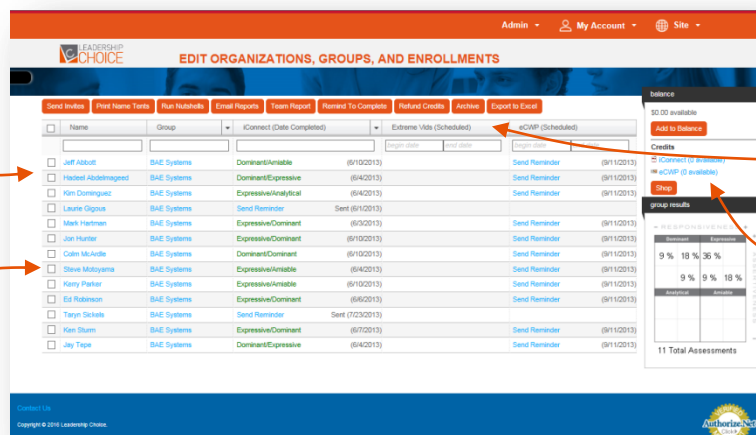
Admin ▾ My Account ▾ Site ▾

LEADERSHIP CHOICE

EDIT ORGANIZATIONS, GROUPS, AND ENROLLMENTS

Send Invites | Print Name Tents | Run Nutshells | Email Reports | Team Report | Remind To Complete | Refund Credits | Archive | Export to Excel

| | Name | Group | iConnect (Date Completed) | Extreme Vids (Scheduled) | eCWP (Scheduled) |
|---|---|---|---|---|---|
| | | | | begin date / end date | begin date |
| | Jeff Abbott | BAE Systems | Dominant/Amiable (6/10/2013) | | Send Reminder (9/11/2013) |
| | Hadeel Abdelmageed | BAE Systems | Dominant/Expressive (6/4/2013) | | Send Reminder (9/11/2013) |
| | Kim Dominguez | BAE Systems | Expressive/Analytical (6/4/2013) | | Send Reminder (9/11/2013) |
| | Laurie Gigous | BAE Systems | Send Reminder Sent (6/1/2013) | | |
| | Mark Hartmen | BAE Systems | Expressive/Dominant (6/3/2013) | | Send Reminder (9/11/2013) |
| | Jon Hunter | BAE Systems | Expressive/Dominant (6/10/2013) | | Send Reminder (9/11/2013) |
| | Colm McArdle | BAE Systems | Dominant/Dominant (6/10/2013) | | Send Reminder (9/11/2013) |
| | Steve Motoyama | BAE Systems | Expressive/Amiable (6/4/2013) | | Send Reminder (9/11/2013) |
| | Kerry Parker | BAE Systems | Expressive/Amiable (6/10/2013) | | Send Reminder (9/11/2013) |
| | Ed Robinson | BAE Systems | Expressive/Dominant (6/6/2013) | | Send Reminder (9/11/2013) |
| | Taryn Sickels | BAE Systems | Send Reminder Sent (7/23/2013) | | |
| | Kim Sturm | BAE Systems | Expressive/Dominant (6/7/2013) | | Send Reminder (9/11/2013) |
| | Jay Tepe | BAE Systems | Dominant/Expressive (6/4/2013) | | Send Reminder (9/11/2013) |

balance
$0.00 available
Add to Balance
Credits
iConnect (0 available)
eCWP (0 available)
Shop

group results
RESPONSIVENESS
Dominant | Expressive
9 % 18 % 36 %
9 % 9 % 18 %
Analytical | Amiable
11 Total Assessments

Contact Us
Copyright © 2016 Leadership Choice.
Authorize.Net